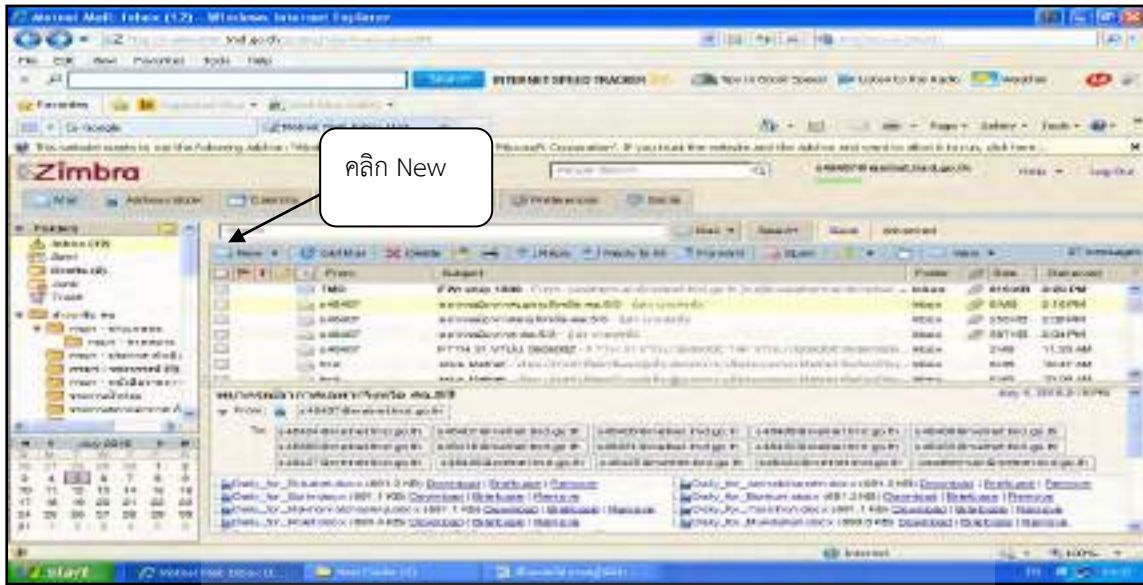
Zimbra Web Client Sign In - Windows Internet Explorer

File Edit View Favorites Tools Help

INTERNET SPEED TRACKER

Favorites

Zimbra

คลิก New

Mail Address Book Calendar Preferences

Folders

Inbox (19)

Sent

Drafts

Junk

Trash

New Delete Reply Reply to All Forward Spam

From Subject Folder Size Received

July 2010

Start